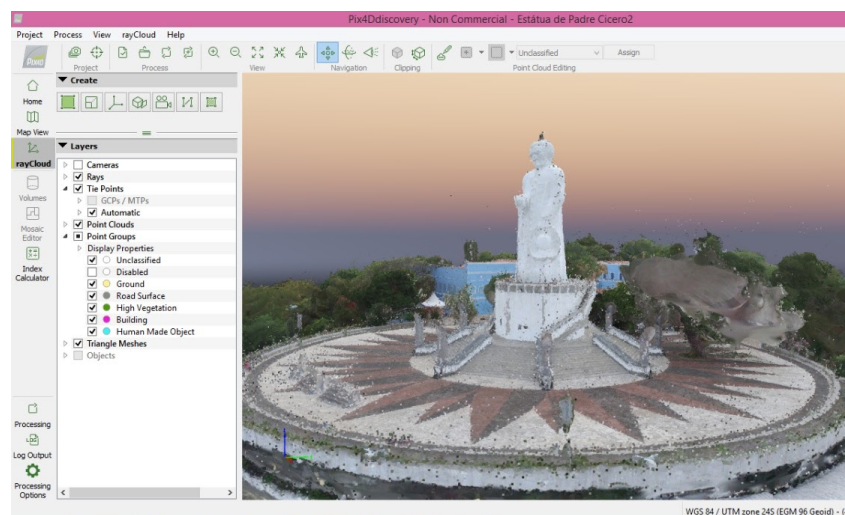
Pix4Ddiscovery - Non Commercial - Estátua de Padre Cicero2

Project Process View rayCloud Help

Project Process View Navigation Clipping Unclassified Assign Point Cloud Editing

Pix4D

Home

Map View

rayCloud

Volumes

Mosaic Editor

Index Calculator

Processing

Log Output

Processing Options

Create

Layers

Cameras
Rays
Tie Points
GCPs / MTPs
Automatic
Point Clouds
Point Groups
Display Properties
Unclassified
Disabled
Ground
Road Surface
High Vegetation
Building
Human Made Object
Triangle Meshes
Objects

WGS 84 / UTM zone 24S (EGM 96 Geoid) - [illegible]